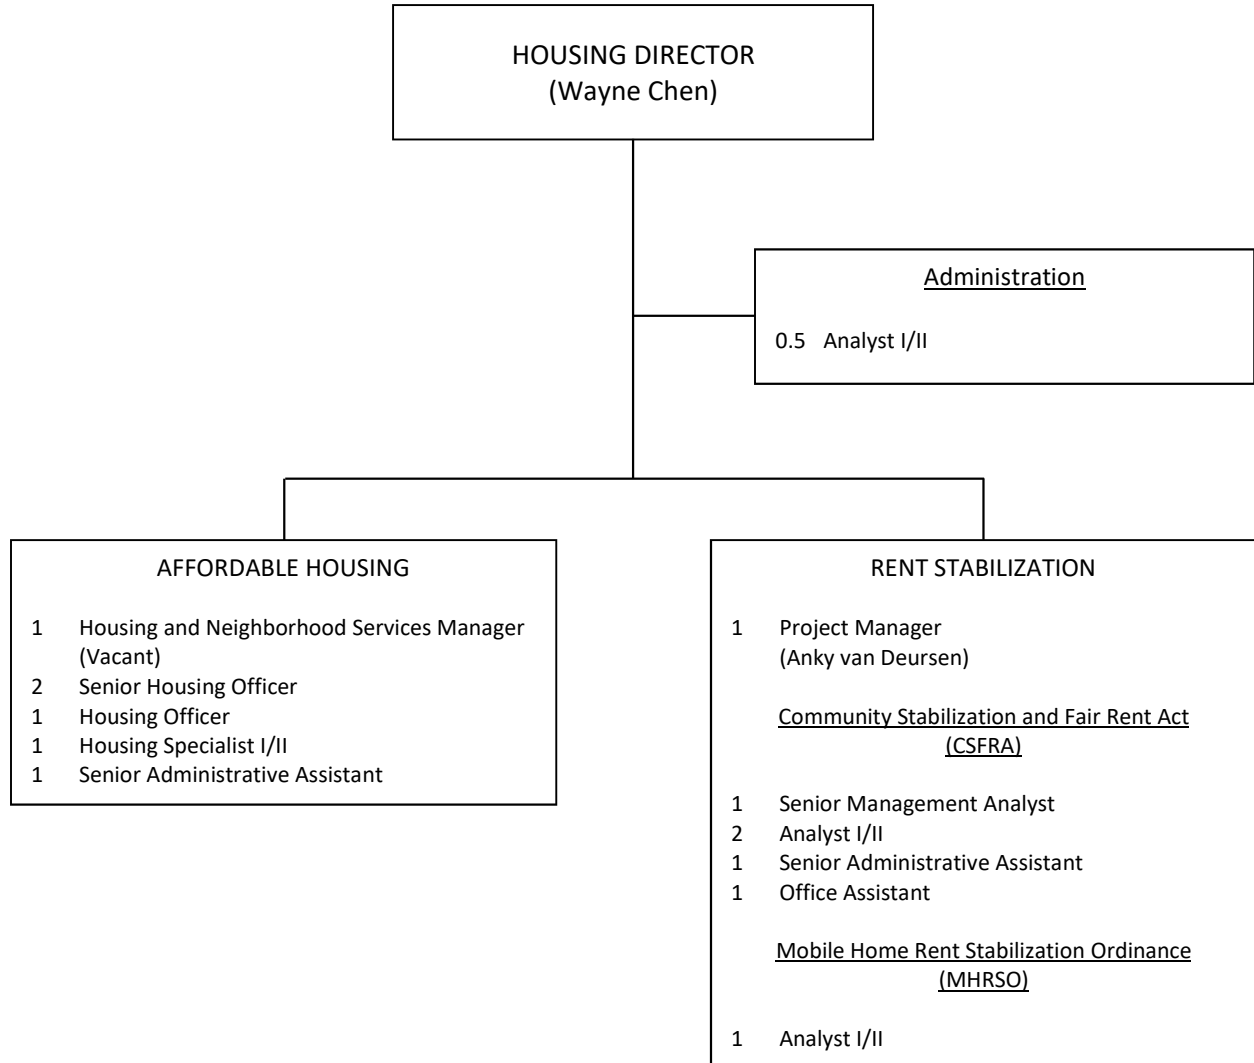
HOUSING DIRECTOR
(Wayne Chen)

Administration

0.5 Analyst I/II

AFFORDABLE HOUSING

1 Housing and Neighborhood Services Manager (Vacant)
2 Senior Housing Officer
1 Housing Officer
1 Housing Specialist I/II
1 Senior Administrative Assistant

RENT STABILIZATION

1 Project Manager (Anky van Deursen)

Community Stabilization and Fair Rent Act (CSFRA)

1 Senior Management Analyst
2 Analyst I/II
1 Senior Administrative Assistant
1 Office Assistant

Mobile Home Rent Stabilization Ordinance (MHRSO)

1 Analyst I/II